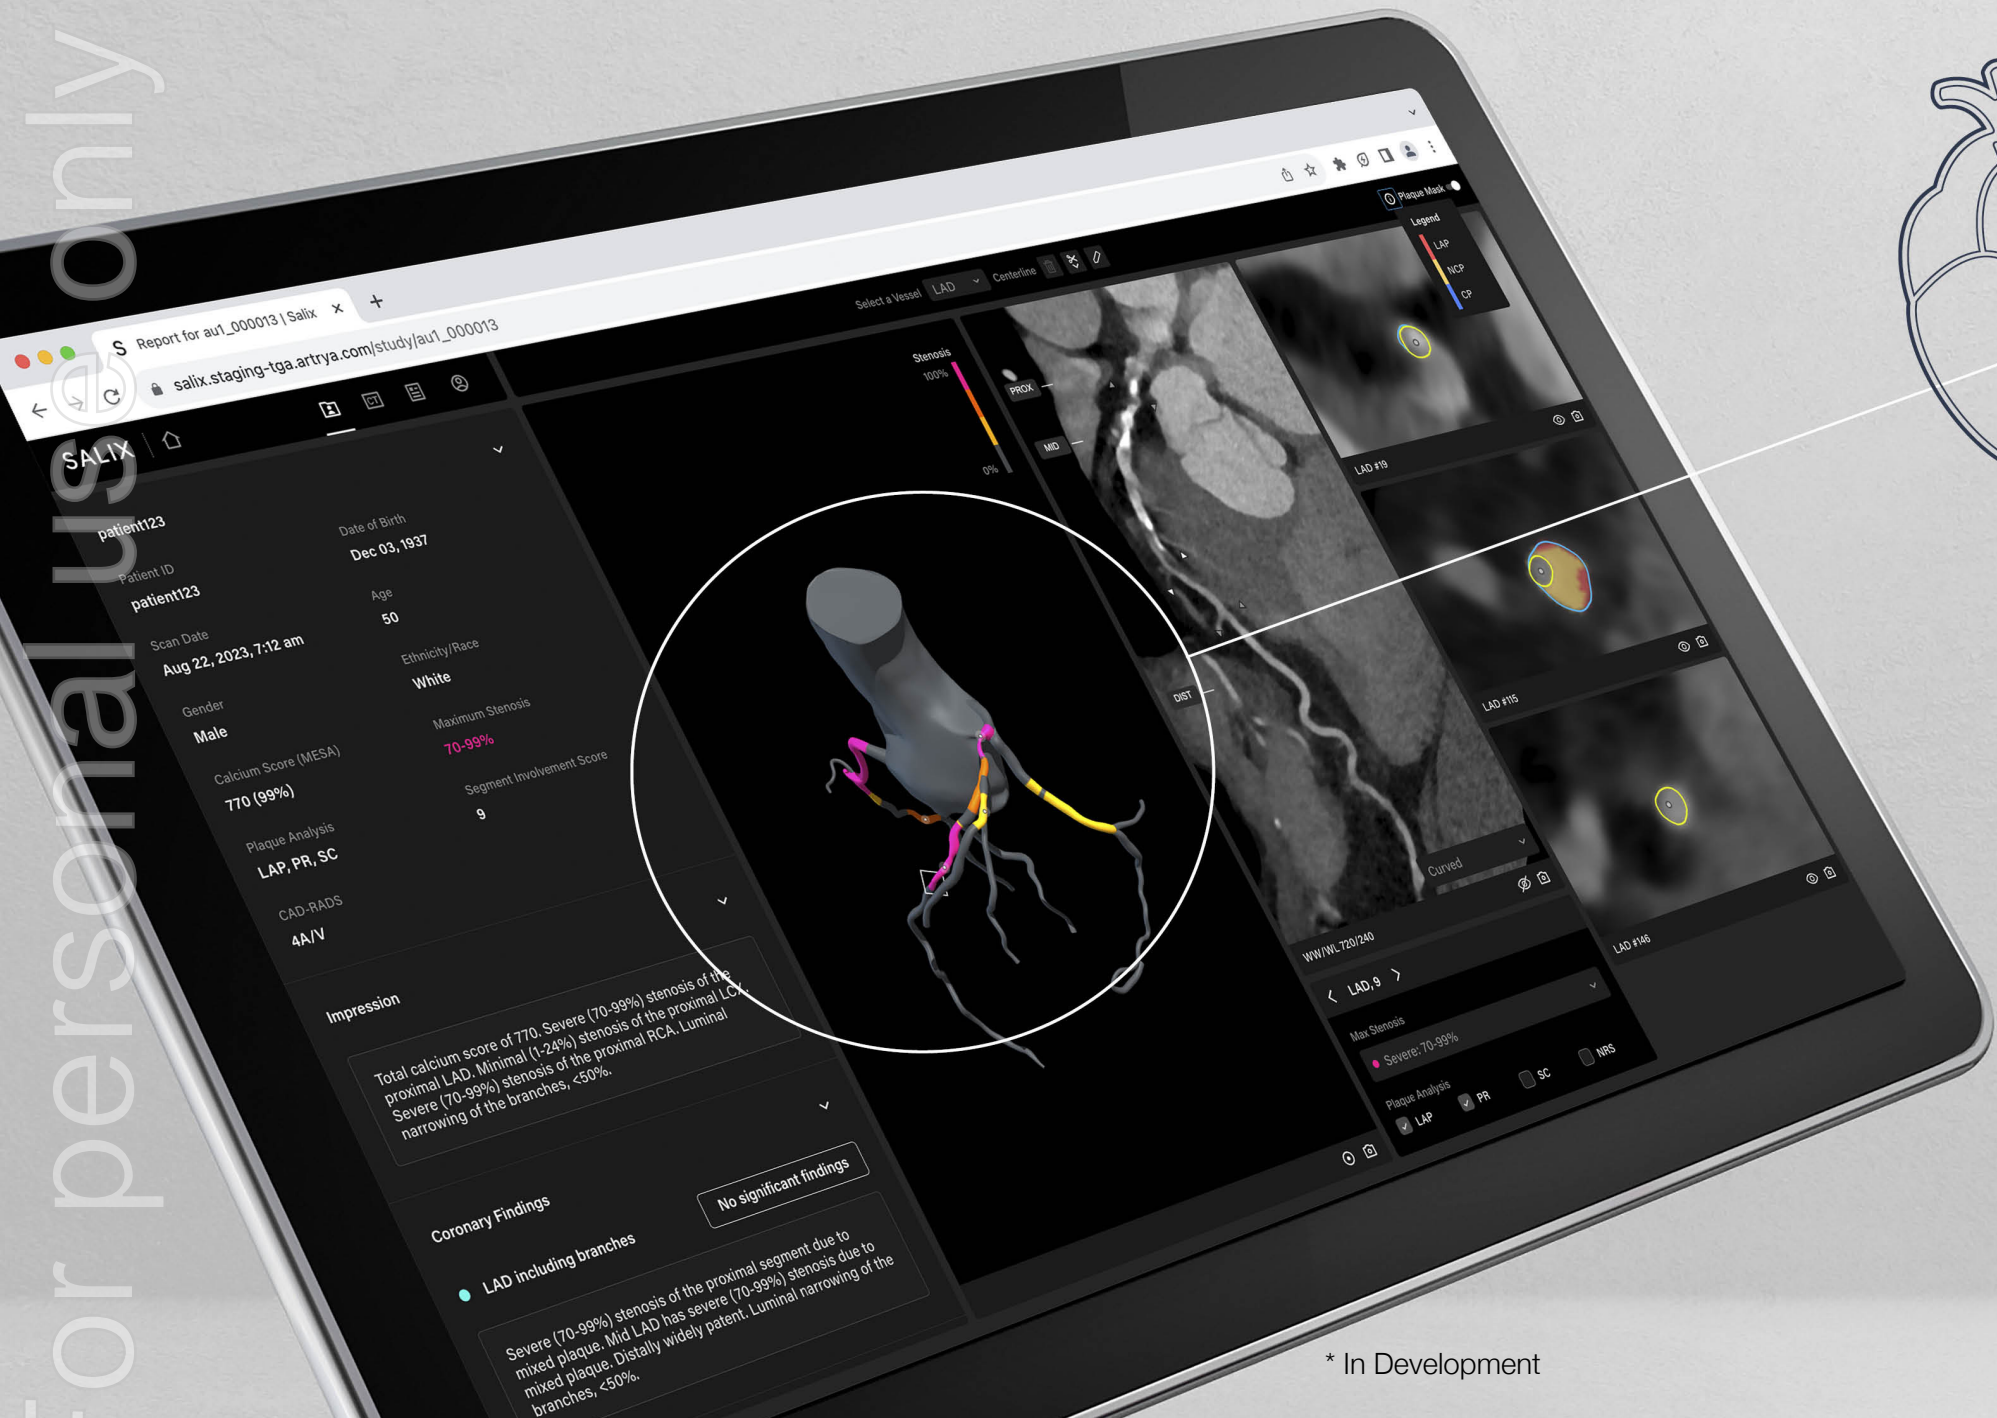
For personal use only

Report for au1_000013 | Salix ×

salix.staging-tga.artrya.com/study/au1_000013

SALIX

Select a Vessel LAD Centerline

Plaque Mask

Legend
LAP
NCP
CP

Stenosis
100%
0%

PROX
MID
DIST

LAD #19
LAD #115
LAD #146

Curved

WW/WL 720/240

LAD, 9

Max Stenosis
Severe: 70-99%

Plaque Analysis
LAP PR SC NRS

patient123

Patient ID
patient123

Date of Birth
Dec 03, 1937

Age
50

Scan Date
Aug 22, 2023, 7:12 am

Ethnicity/Race
White

Gender
Male

Maximum Stenosis
70-99%

Calcium Score (MESA)
770 (99%)

Segment Involvement Score
9

Plaque Analysis
LAP, PR, SC

CAD-RADS
4A/V

Impression

Total calcium score of 770. Severe (70-99%) stenosis of the proximal LAD. Minimal (1-24%) stenosis of the proximal LCX. Severe (70-99%) stenosis of the proximal RCA. Luminal narrowing of the branches, <50%.

Coronary Findings

No significant findings

LAD including branches

Severe (70-99%) stenosis of the proximal segment due to mixed plaque. Mid LAD has severe (70-99%) stenosis due to mixed plaque. Distally widely patent. Luminal narrowing of the branches, <50%.

* In Development